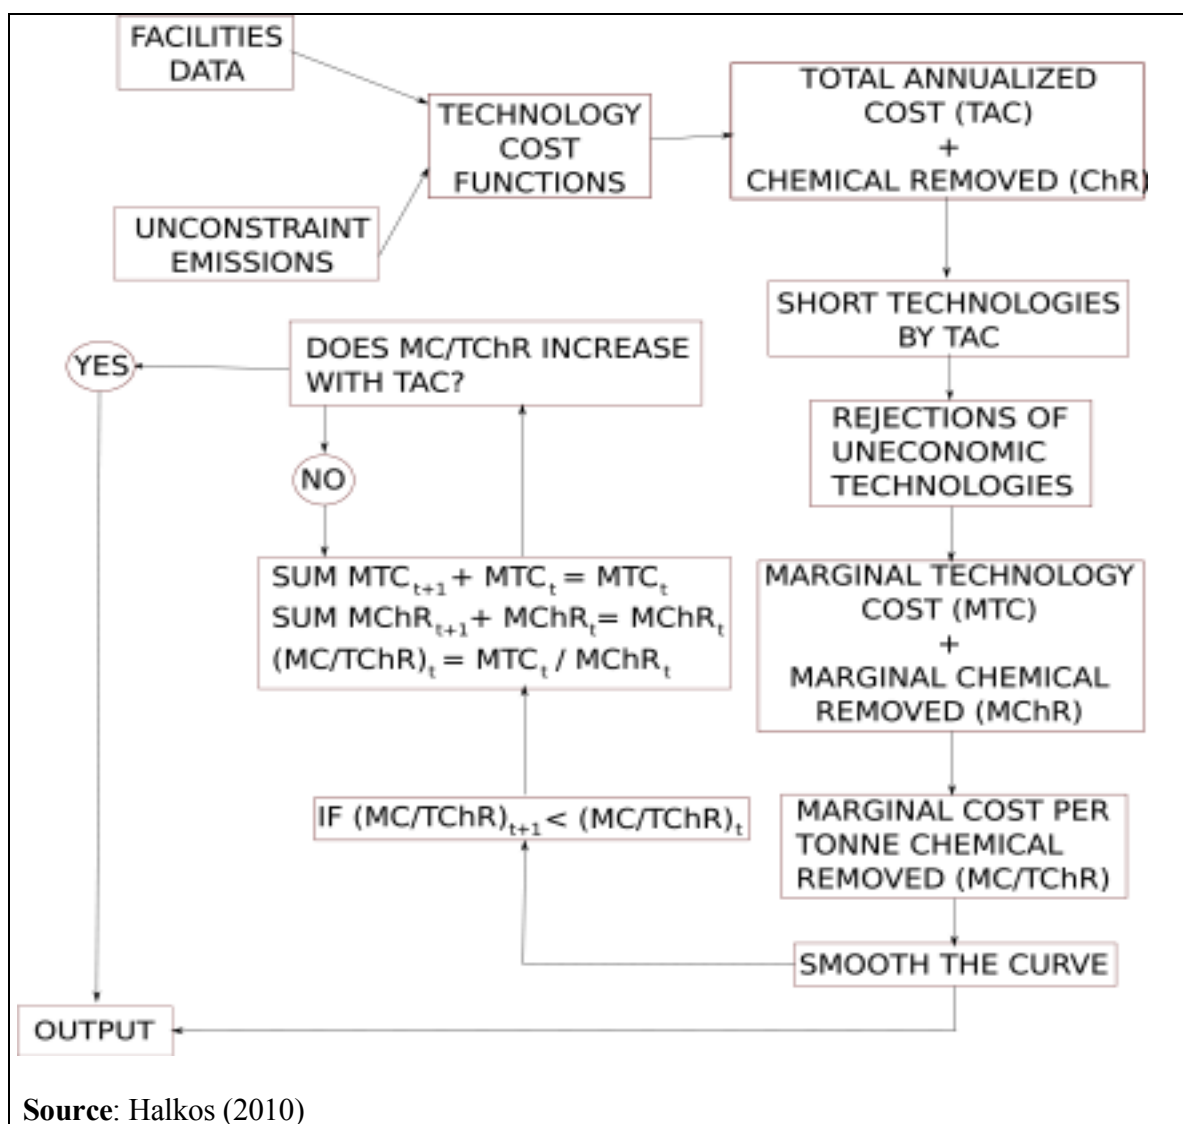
FACILITIES DATA

UNCONSTRAINT EMISSIONS

TECHNOLOGY COST FUNCTIONS

TOTAL ANNUALIZED COST (TAC) + CHEMICAL REMOVED (ChR)

SHORT TECHNOLOGIES BY TAC

REJECTIONS OF UNECONOMIC TECHNOLOGIES

MARGINAL TECHNOLOGY COST (MTC) + MARGINAL CHEMICAL REMOVED (MChR)

MARGINAL COST PER TONNE CHEMICAL REMOVED (MC/TChR)

SMOOTH THE CURVE

IF $(MC/TChR)_{t+1} < (MC/TChR)_{t}$

SUM $MTC_{t+1} + MTC_{t} = MTC_{t}$
SUM $MChR_{t+1} + MChR_{t} = MChR_{t}$
$(MC/TChR)_{t} = MTC_{t} / MChR_{t}$

NO

DOES MC/TChR INCREASE WITH TAC?

YES

OUTPUT

**Source**: Halkos (2010)